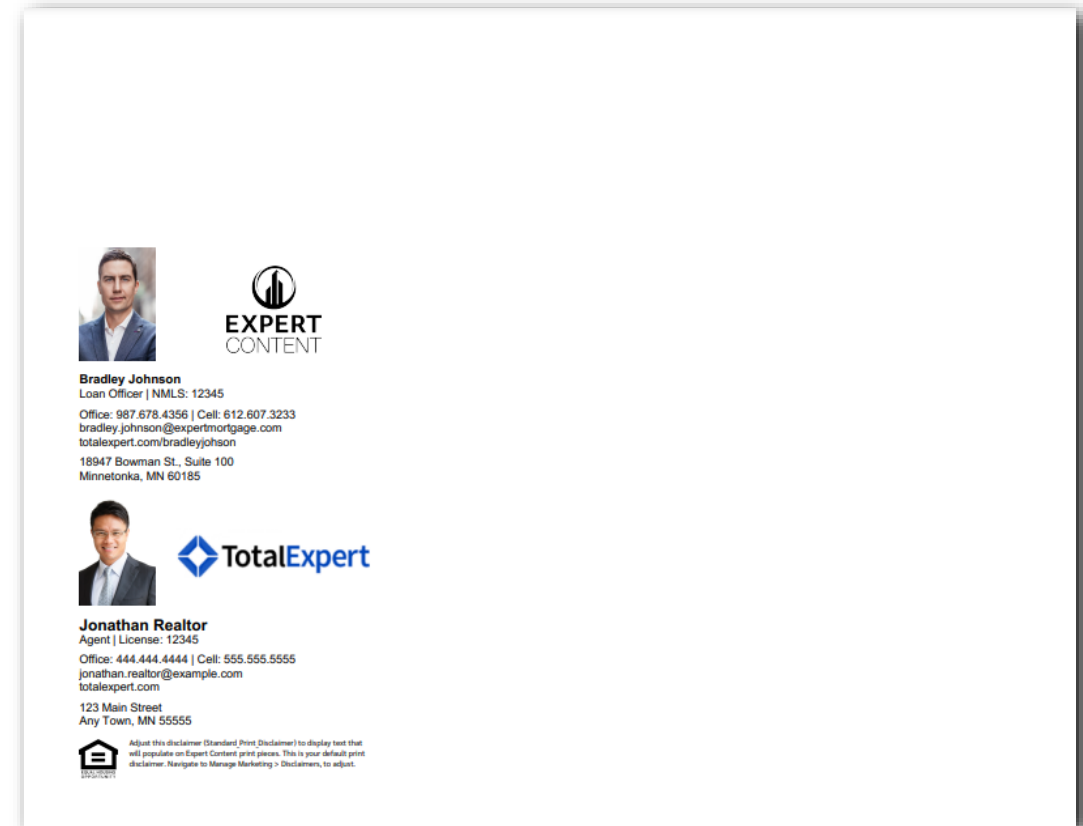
EXPERT CONTENT

Bradley Johnson
Loan Officer | NMLS: 12345

Office: 987.678.4356 | Cell: 612.607.3233
bradley.johnson@expertmortgage.com
totalexpert.com/bradleyjohson

18947 Bowman St., Suite 100
Minnetonka, MN 60185

TotalExpert

Jonathan Realtor
Agent | License: 12345

Office: 444.444.4444 | Cell: 555.555.5555
jonathan.realtor@example.com
totalexpert.com

123 Main Street
Any Town, MN 55555

EQUAL HOUSING OPPORTUNITY

Adjust this disclaimer (Standard_Print_Disclaimer) to display text that will populate on Expert Content print pieces. This is your default print disclaimer. Navigate to Manage Marketing > Disclaimers, to adjust.